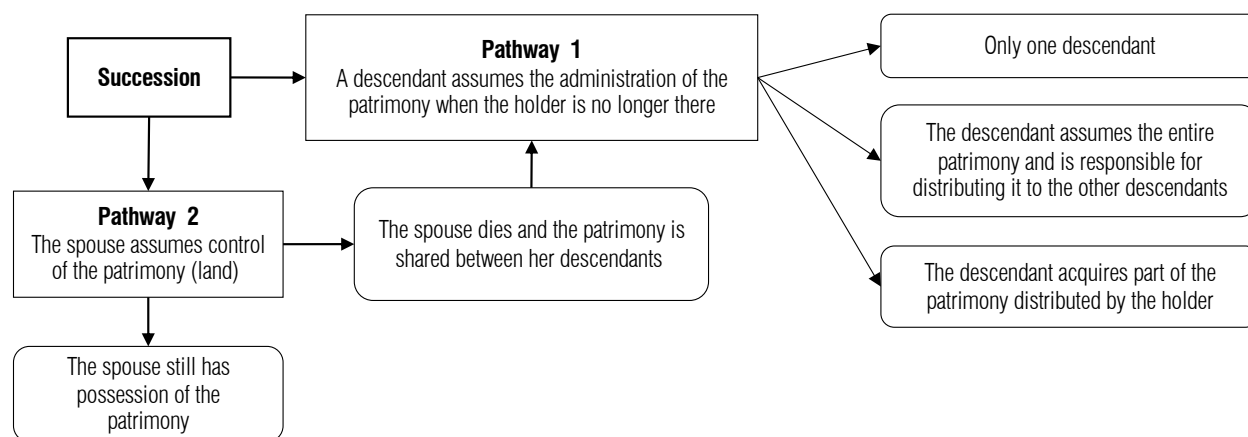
Succession

Pathway 1
A descendant assumes the administration of the patrimony when the holder is no longer there

Only one descendant

The descendant assumes the entire patrimony and is responsible for distributing it to the other descendants

The descendant acquires part of the patrimony distributed by the holder

Pathway 2
The spouse assumes control of the patrimony (land)

The spouse dies and the patrimony is shared between her descendants

The spouse still has possession of the patrimony